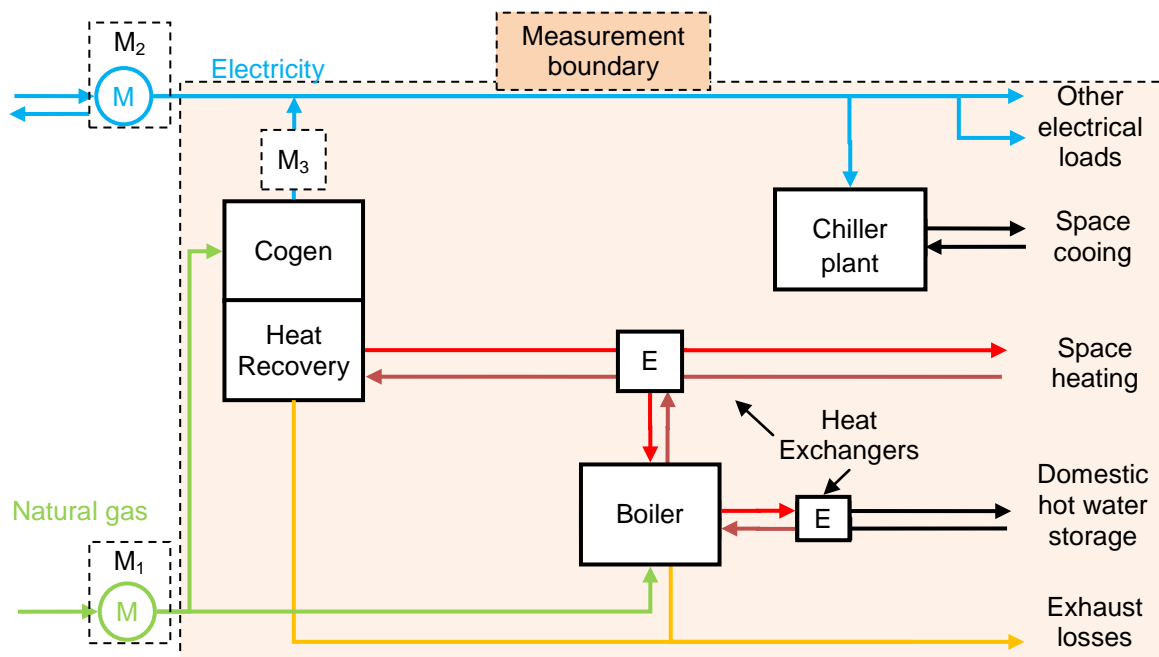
$M_2$

M

Measurement boundary

Electricity

Other electrical loads

$M_3$

Cogen

Chiller plant

Space cooing

Heat Recovery

E

Space heating

Heat Exchangers

Natural gas

Boiler

E

Domestic hot water storage

$M_1$

M

Exhaust losses